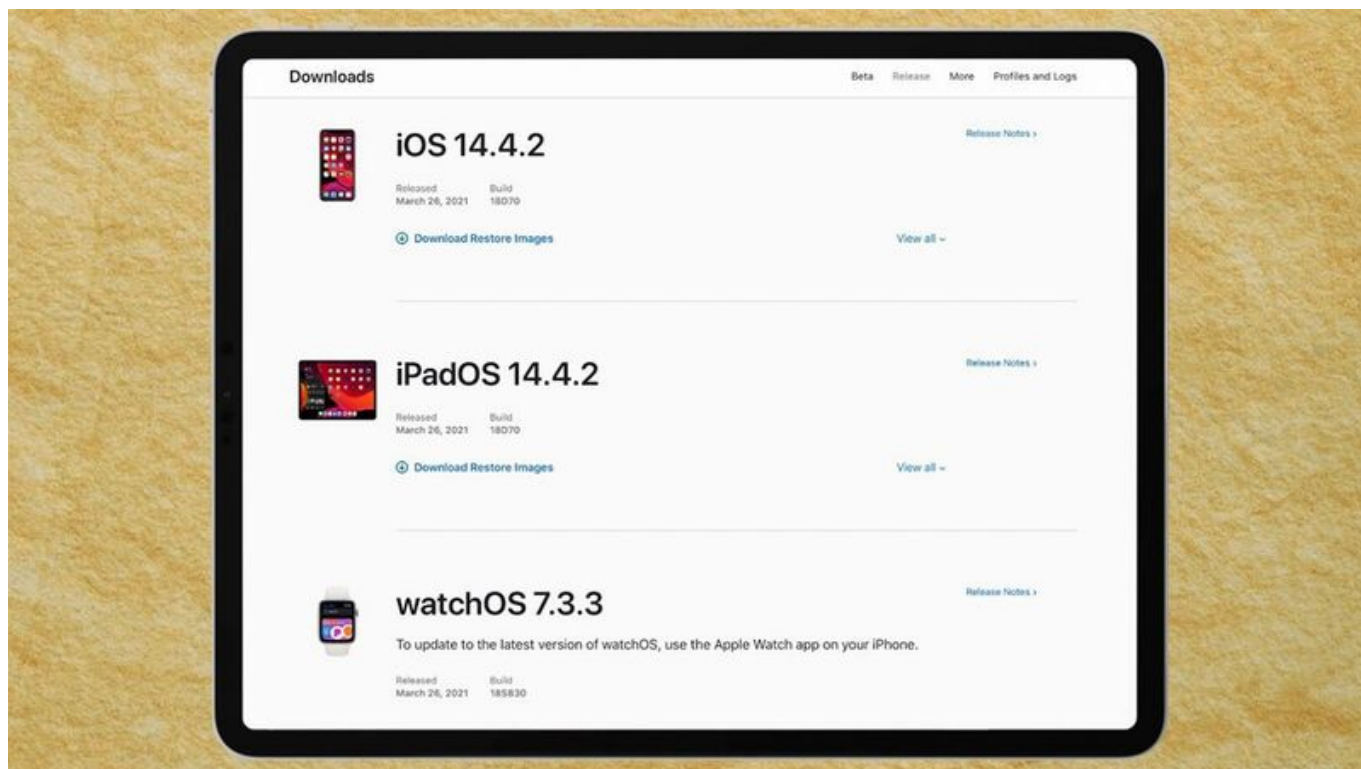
Downloads

Beta Release More Profiles and Logs

iOS 14.4.2

Release Notes ›

Released
March 26, 2021

Build
18D70

Download Restore Images

View all ⌄

iPadOS 14.4.2

Release Notes ›

Released
March 26, 2021

Build
18D70

Download Restore Images

View all ⌄

watchOS 7.3.3

Release Notes ›

To update to the latest version of watchOS, use the Apple Watch app on your iPhone.

Released
March 26, 2021

Build
18S830